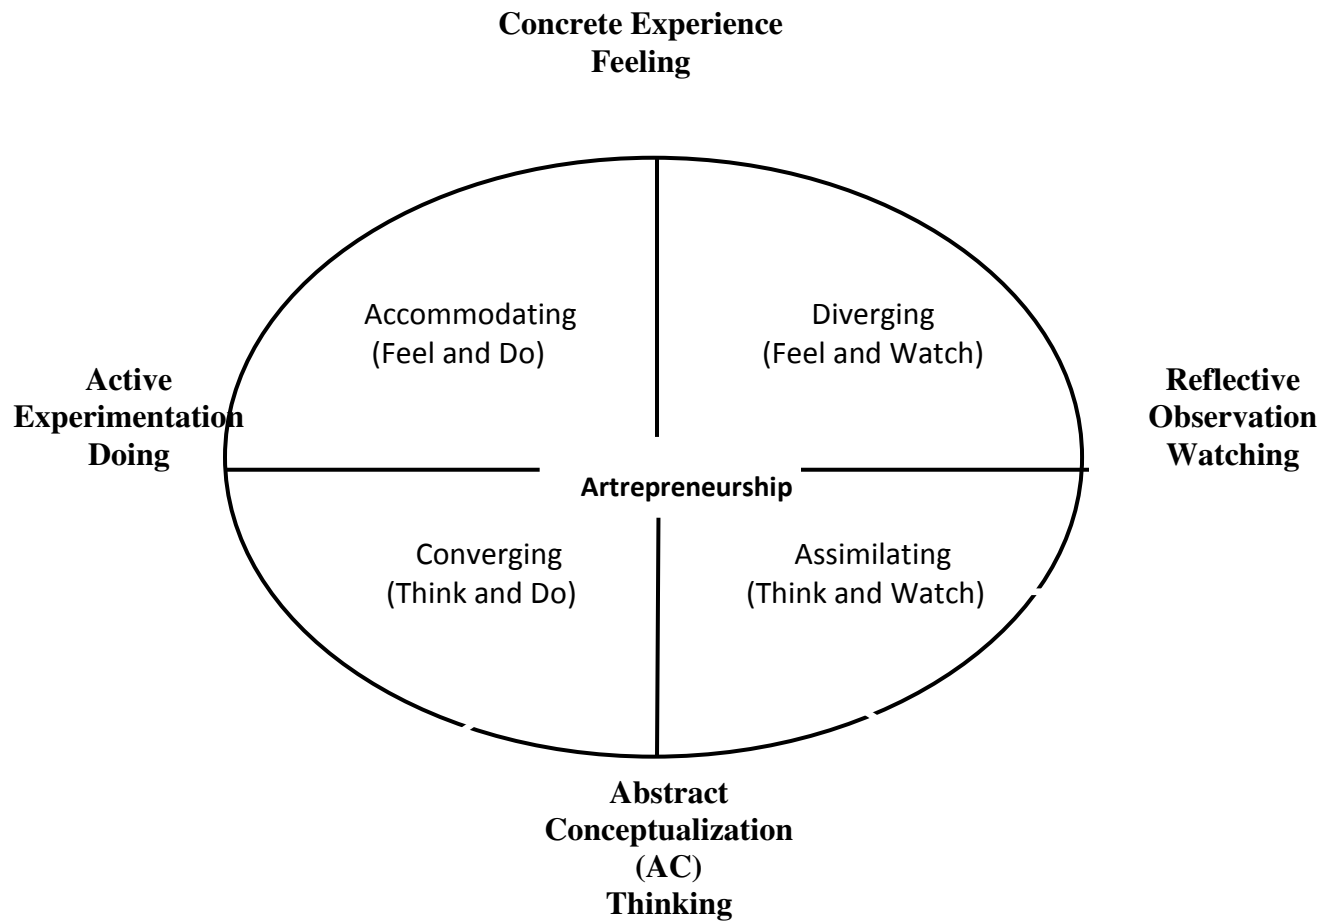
Concrete Experience
Feeling

Active
Experimentation
Doing

Accommodating
(Feel and Do)

Diverging
(Feel and Watch)

Reflective
Observation
Watching

Artrepreneurship

Converging
(Think and Do)

Assimilating
(Think and Watch)

Abstract
Conceptualization
(AC)
Thinking